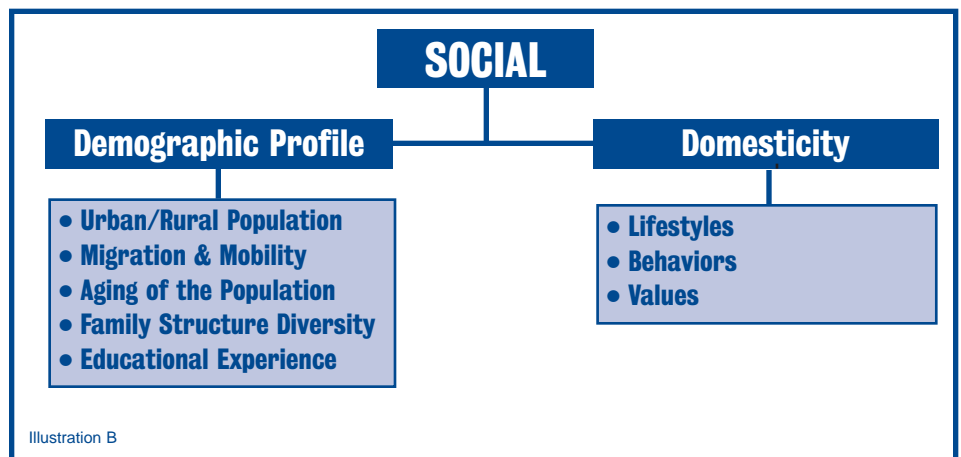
SOCIAL

Demographic Profile

• Urban/Rural Population
• Migration & Mobility
• Aging of the Population
• Family Structure Diversity
• Educational Experience

Domesticity

• Lifestyles
• Behaviors
• Values

Illustration B